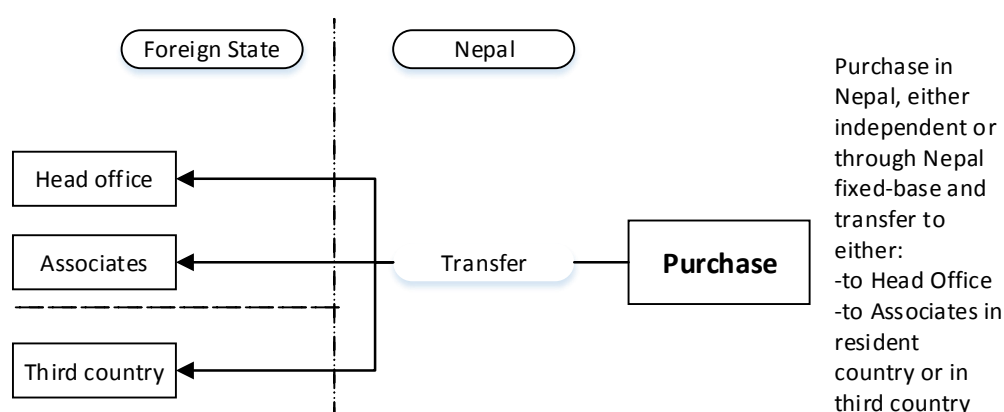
Foreign State

Nepal

Head office

Associates

Third country

Transfer

Purchase

Purchase in Nepal, either independent or through Nepal fixed-base and transfer to either:
-to Head Office
-to Associates in resident country or in third country